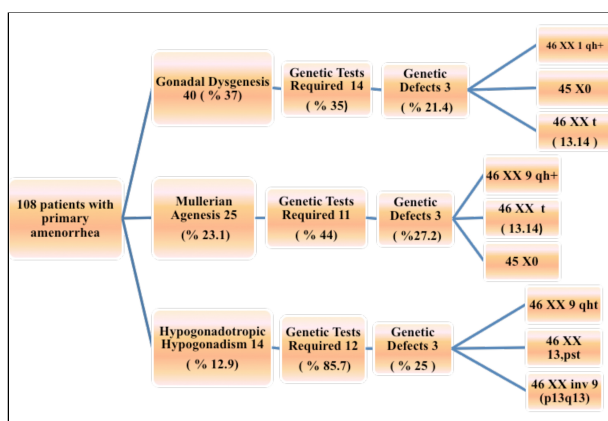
108 patients with primary amenorrhea

Gonadal Dysgenesis 40 ( % 37)

Genetic Tests Required 14 ( % 35)

Genetic Defects 3 ( % 21.4)

46 XX 1 qh+

45 X0

46 XX t ( 13.14 )

Mullerian Agenesis 25 (% 23.1)

Genetic Tests Required 11 ( % 44)

Genetic Defects 3 ( %27.2)

46 XX 9 qh+

46 XX t ( 13.14)

45 X0

Hypogonadotropic Hypogonadism 14 ( % 12.9)

Genetic Tests Required 12 ( % 85.7)

Genetic Defects 3 ( % 25 )

46 XX 9 qht

46 XX 13,pst

46 XX inv 9 (p13q13)